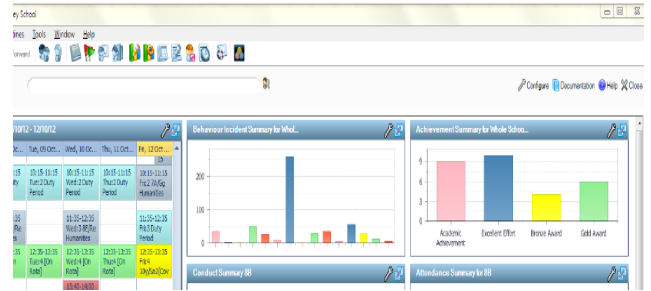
y School

ines Tools Window Help
orward

Configure Documentation Help Close

10/12 - 12/10/12

Oc... Tue, 09 Oct... Wed, 10 Oc... Thu, 11 Oct... Fri, 12 Oct...

10:15-11:15 Tue:2 Duty Period
10:15-11:15 Wed:2 Duty Period
10:15-11:15 Thu:2 Duty Period
10:15-11:15 Fri:2 7X/Gg Humanities

11:35-12:35 Wed:3 8E/Re Humanities
11:35-12:35 Fri:3 Duty Period

12:35-13:35 Tue:4 [On Rota]
12:35-13:35 Wed:4 [On Rota]
12:35-13:35 Thu:4 [On Rota]
12:35-13:35 Fri:4 10x/Sa1[Cov

Behaviour Incident Summary for Whol...
200
100
0

Achievement Summary for Whole Scho...
9
6
3
0
Academic Achievement
Excellent Effort
Bronze Award
Gold Award

Conduct Summary 8B

Attendance Summary for 8B